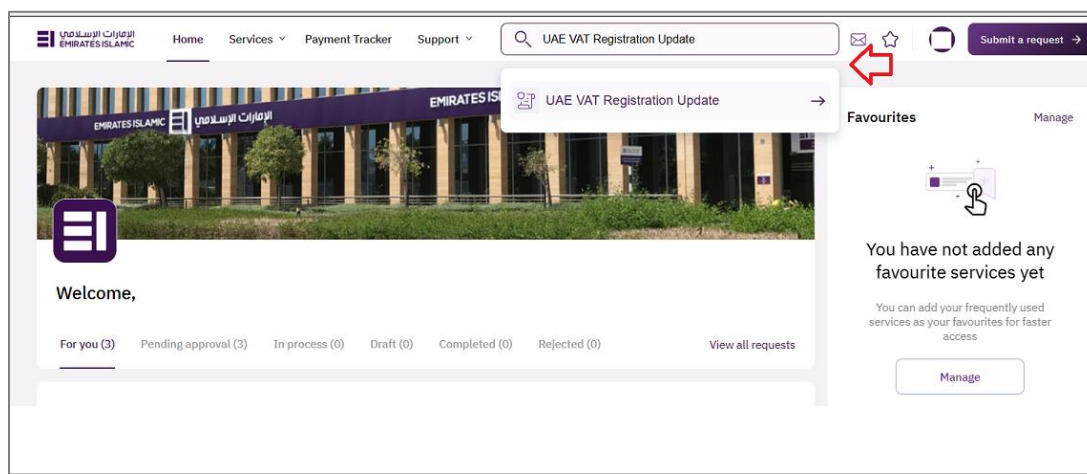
الإمارات الإسلامي
EMIRATES ISLAMIC

Home Services Payment Tracker Support

UAE VAT Registration Update

Submit a request

UAE VAT Registration Update

EMIRATES ISLAMIC الإمارات الإسلامي

EMIRATES IS

Favourites Manage

You have not added any favourite services yet

You can add your frequently used services as your favourites for faster access

Manage

Welcome,

For you (3) Pending approval (3) In process (0) Draft (0) Completed (0) Rejected (0) View all requests